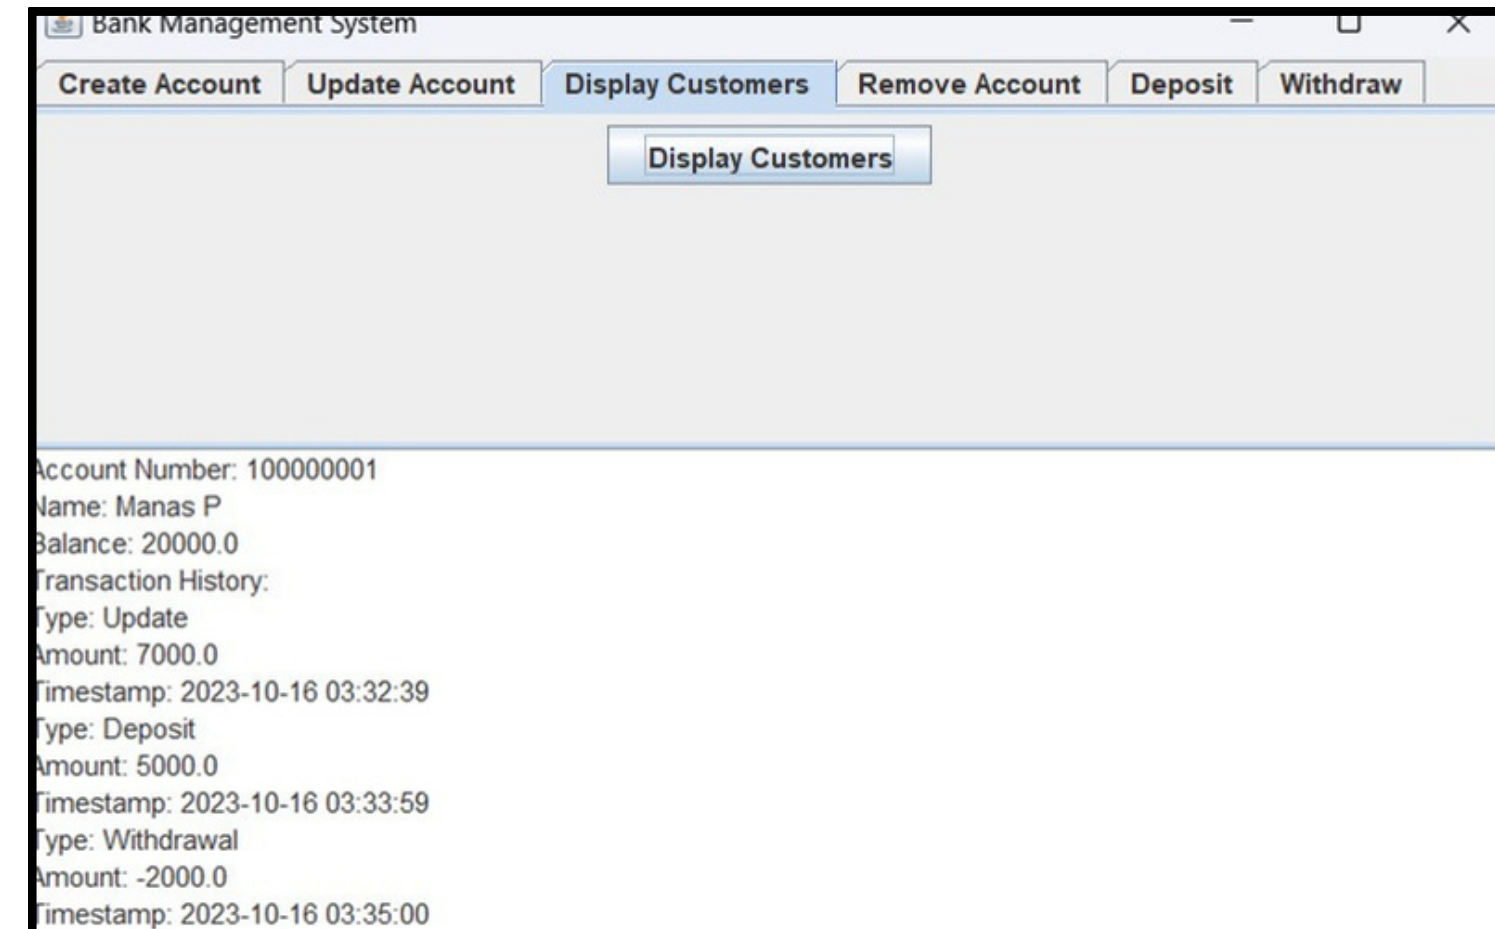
Bank Management System

Create Account
Update Account
Display Customers
Remove Account
Deposit
Withdraw

Display Customers

ccount Number: 100000001
lame: Manas P
alance: 20000.0
ransaction History:
ype: Update
mount: 7000.0
imestamp: 2023-10-16 03:32:39
ype: Deposit
mount: 5000.0
imestamp: 2023-10-16 03:33:59
ype: Withdrawal
mount: -2000.0
imestamp: 2023-10-16 03:35:00